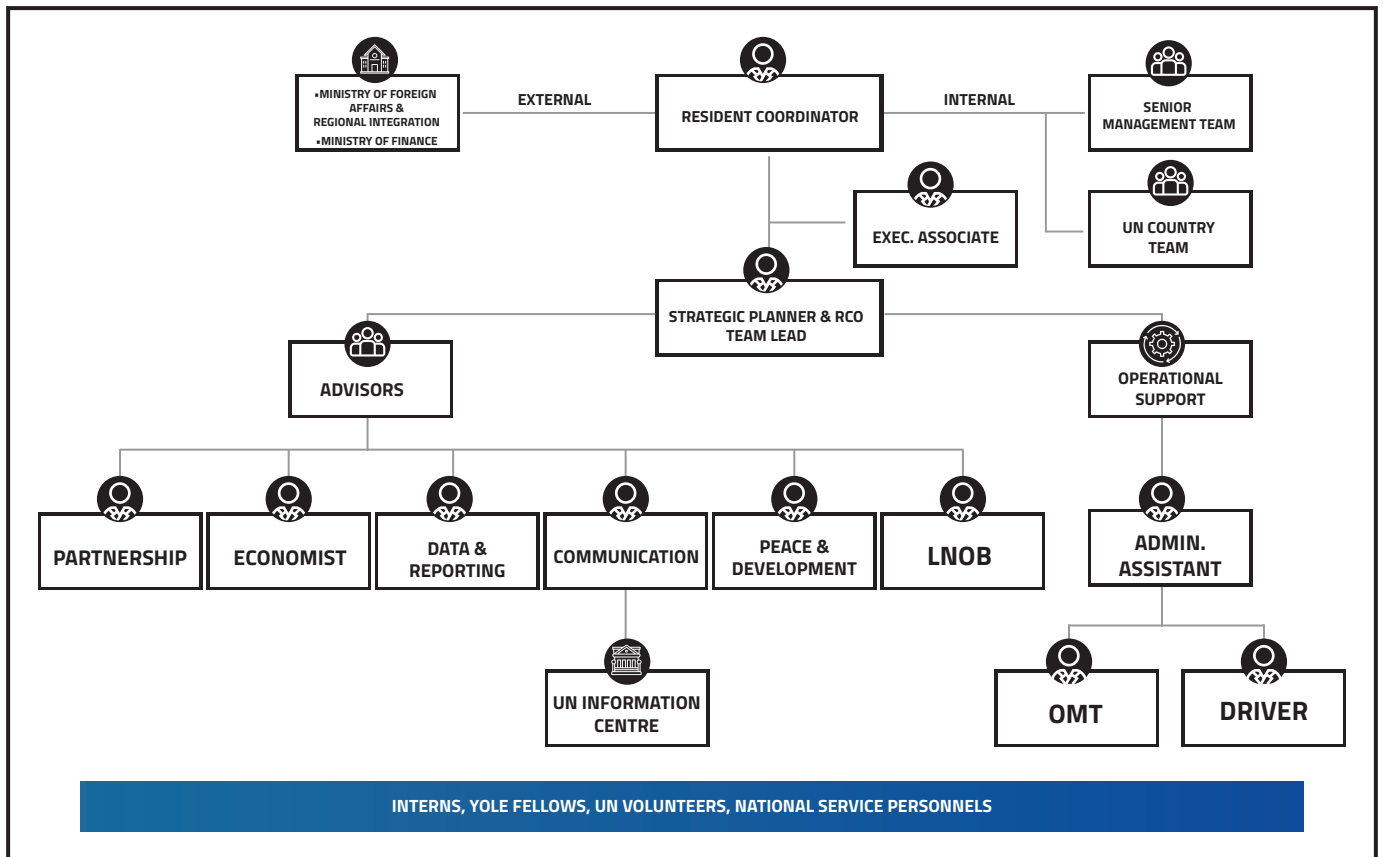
•MINISTRY OF FOREIGN AFFAIRS & REGIONAL INTEGRATION
•MINISTRY OF FINANCE

EXTERNAL

RESIDENT COORDINATOR

INTERNAL

SENIOR MANAGEMENT TEAM

UN COUNTRY TEAM

EXEC. ASSOCIATE

STRATEGIC PLANNER & RCO TEAM LEAD

ADVISORS

OPERATIONAL SUPPORT

PARTNERSHIP

ECONOMIST

DATA & REPORTING

COMMUNICATION

PEACE & DEVELOPMENT

LNOB

ADMIN. ASSISTANT

UN INFORMATION CENTRE

OMT

DRIVER

INTERNS, YOLE FELLOWS, UN VOLUNTEERS, NATIONAL SERVICE PERSONNELS